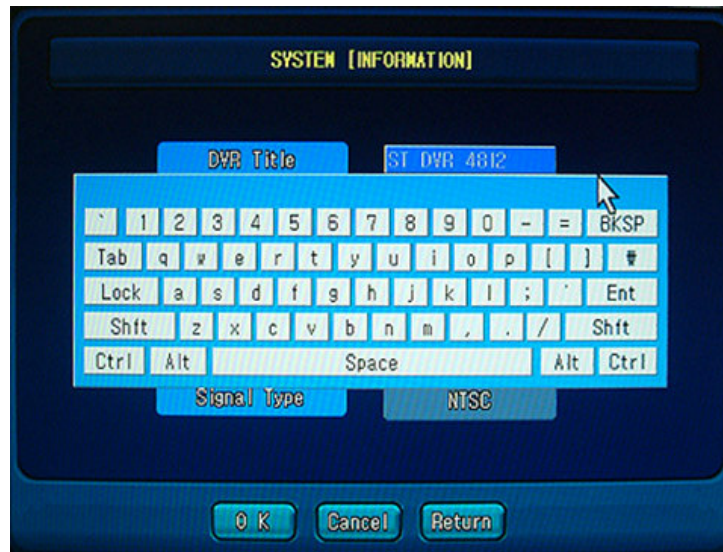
SYSTEM [INFORMATION]

DVR Title

ST DVR 4812

` 1 2 3 4 5 6 7 8 9 0 - = BKSP

Tab q w e r t y u i o p [ ] ₩

Lock a s d f g h j k l ; ' Ent

Shft z x c v b n m , . / Shft

Ctrl Alt Space Alt Ctrl

Signal Type

NTSC

O K

Cancel

Return